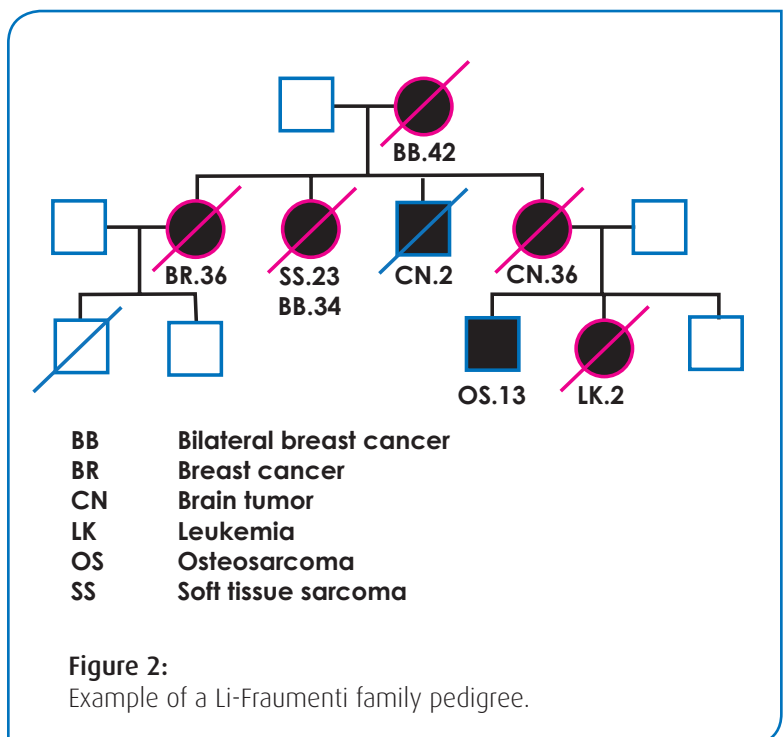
BB.42

BR.36

SS.23
BB.34

CN.2

CN.36

OS.13

LK.2

| | |
|---|---|
| BB | Bilateral breast cancer |
| BR | Breast cancer |
| CN | Brain tumor |
| LK | Leukemia |
| OS | Osteosarcoma |
| SS | Soft tissue sarcoma |

Figure 2:
Example of a Li-Fraumenti family pedigree.